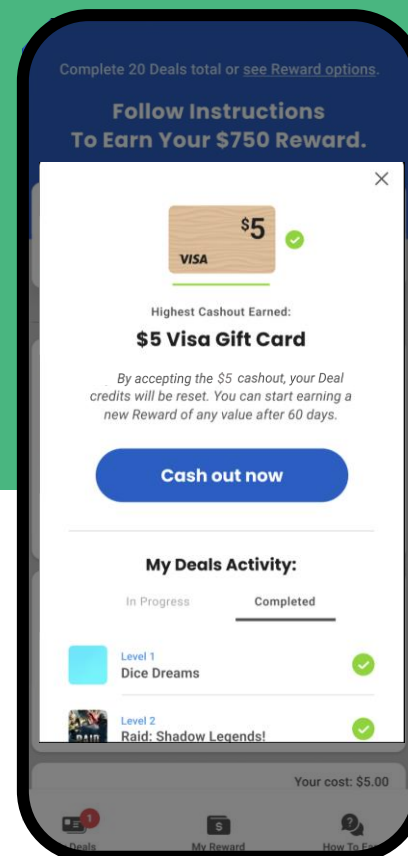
Complete 20 Deals total or see Reward options.

Follow Instructions
To Earn Your $750 Reward.

×

$5
VISA

Highest Cashout Earned:

$5 Visa Gift Card

By accepting the $5 cashout, your Deal credits will be reset. You can start earning a new Reward of any value after 60 days.

Cash out now

My Deals Activity:

In Progress
Completed

Level 1
Dice Dreams

RAID
Level 2
Raid: Shadow Legends!

Your cost: $5.00

1
Deals
My Reward
How To Ea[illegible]